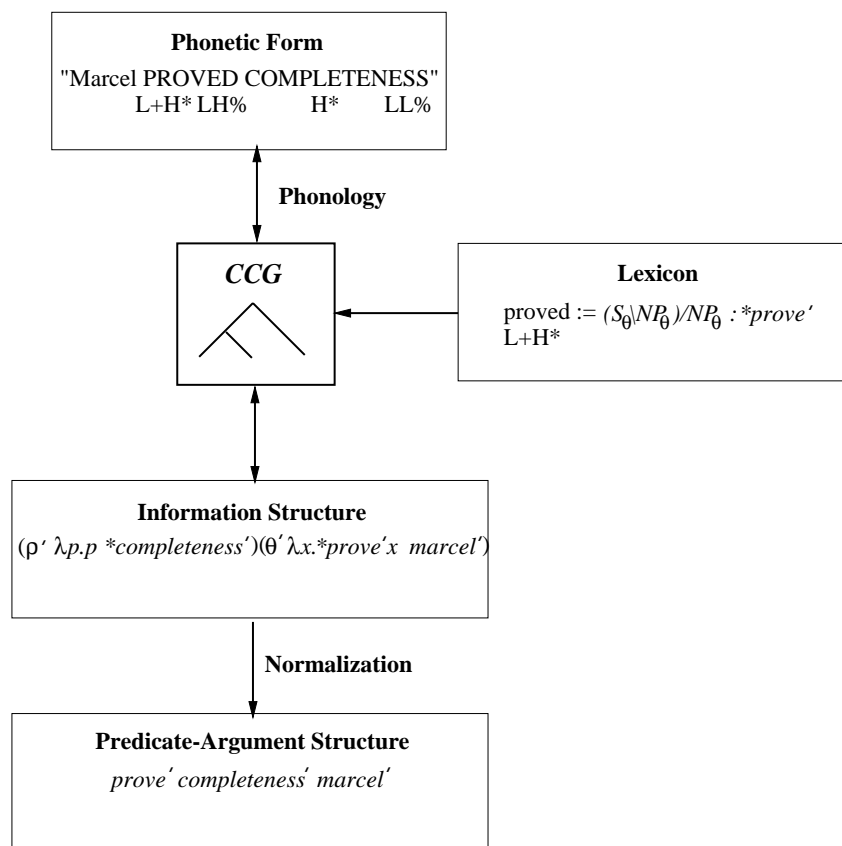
**Phonetic Form**
"Marcel PROVED COMPLETENESS"
L+H* LH% H* LL%

**Phonology**

***CCG***

**Lexicon**
proved := $(S_{\theta}\backslash NP_{\theta})/NP_{\theta}$ : *prove′
L+H*

**Information Structure**
$(\rho'\ \lambda p.p\ {*}completeness')(\theta'\ \lambda x.{*}prove'x\ marcel')$

**Normalization**

**Predicate-Argument Structure**
prove′ completeness′ marcel′